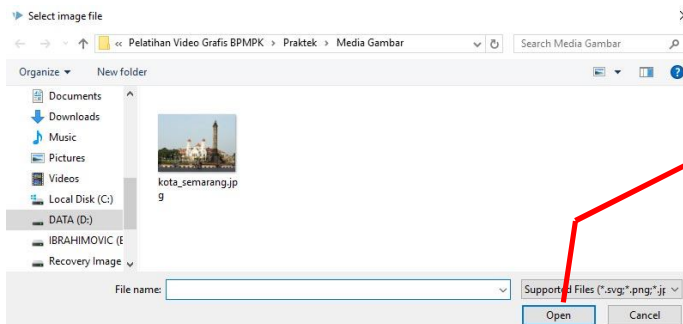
Select image file

« Pelatihan Video Grafis BPMPK › Praktek › Media Gambar

Search Media Gambar

Organize ▾ New folder

Documents
Downloads
Music
Pictures
Videos
Local Disk (C:)
DATA (D:)
IBRAHIMOVIC (E
Recovery Image

kota_semarang.jpg

File name:

Supported Files (*.svg;*.png;*.jp

Open

Cancel